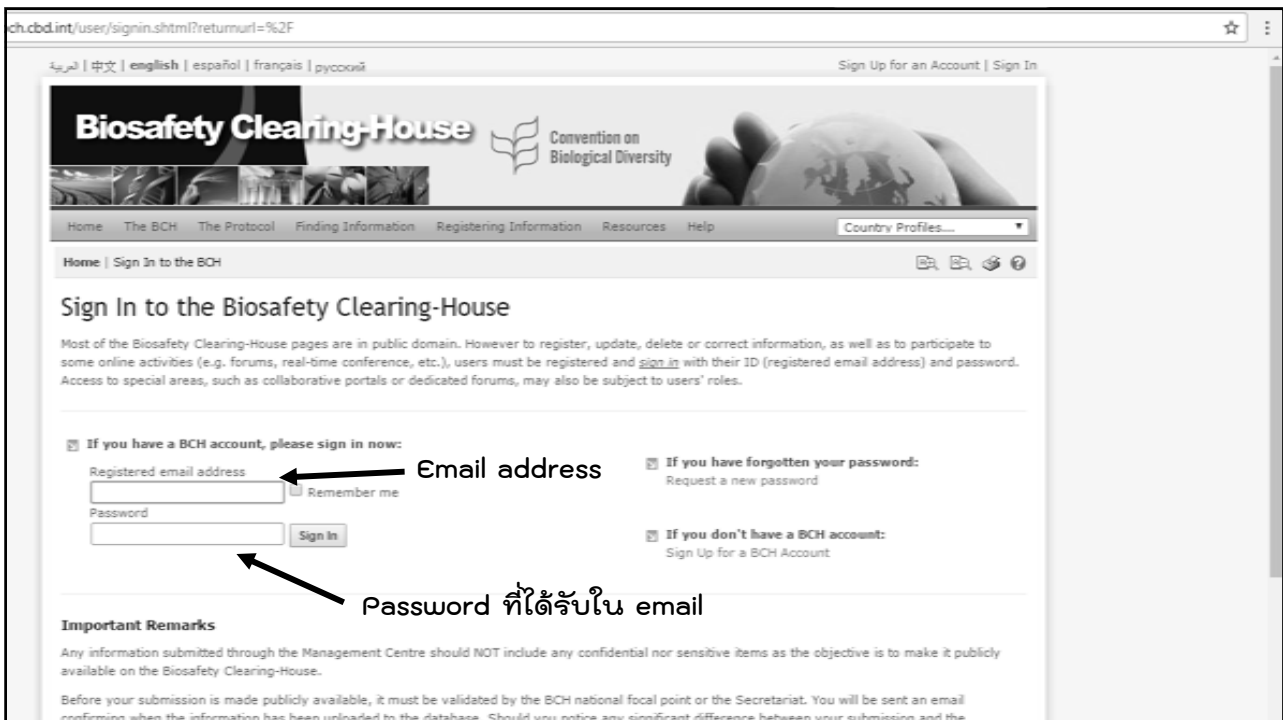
ch.cbd.int/user/signin.shtml?returnurl=%2F

العربية | 中文 | english | español | français | русский

Sign Up for an Account | Sign In

Biosafety Clearing-House

Convention on Biological Diversity

Home The BCH The Protocol Finding Information Registering Information Resources Help

Country Profiles....

Home | Sign In to the BCH

Sign In to the Biosafety Clearing-House

Most of the Biosafety Clearing-House pages are in public domain. However to register, update, delete or correct information, as well as to participate to some online activities (e.g. forums, real-time conference, etc.), users must be registered and sign in with their ID (registered email address) and password. Access to special areas, such as collaborative portals or dedicated forums, may also be subject to users' roles.

If you have a BCH account, please sign in now:

Registered email address

Remember me

Password

Sign In

Email address

If you have forgotten your password:

Request a new password

If you don't have a BCH account:

Sign Up for a BCH Account

Password ที่ได้รับใน email

Important Remarks

Any information submitted through the Management Centre should NOT include any confidential nor sensitive items as the objective is to make it publicly available on the Biosafety Clearing-House.

Before your submission is made publicly available, it must be validated by the BCH national focal point or the Secretariat. You will be sent an email confirming when the information has been uploaded to the database. Should you notice any significant difference between your submission and the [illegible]